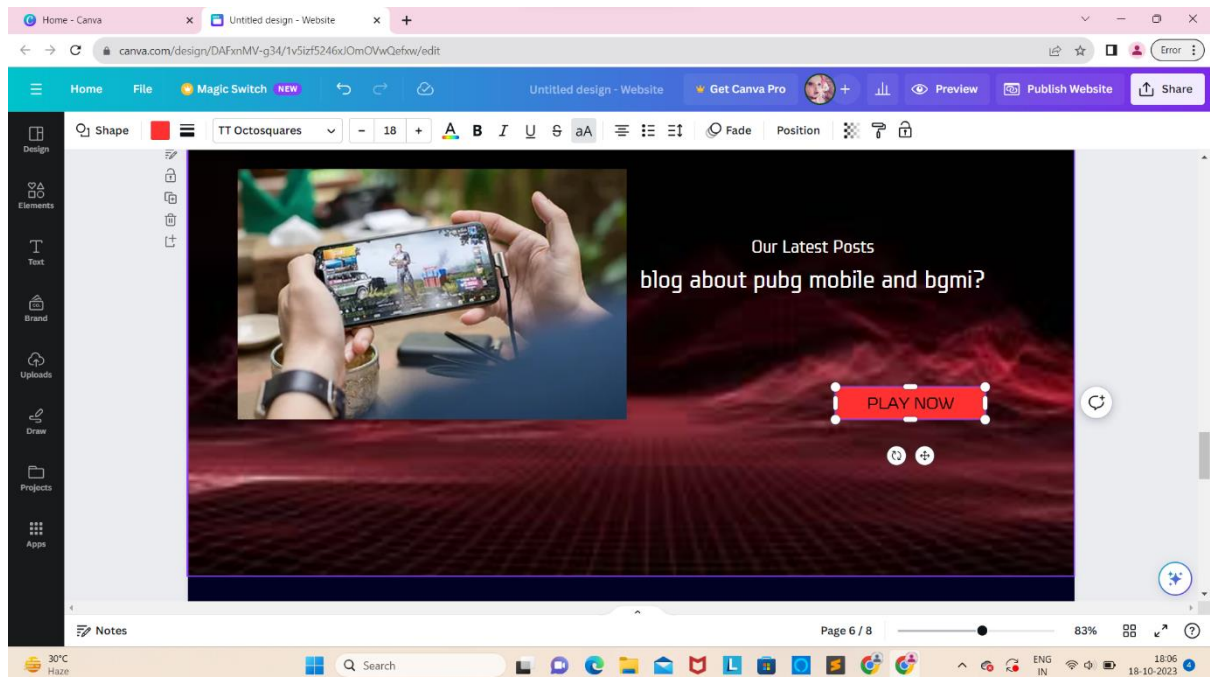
Home - Canva
Untitled design - Website
canva.com/design/DAFxnMV-g34/1v5izf5246xJOmOVwQefxw/edit
Error

Home File Magic Switch NEW Untitled design - Website Get Canva Pro Preview Publish Website Share

Shape TT Octosquares 18 B I U S aA Fade Position

Design
Elements
Text
Brand
Uploads
Draw
Projects
Apps

Our Latest Posts
blog about pubg mobile and bgmi?

PLAY NOW

Notes
Page 6 / 8
83%

30°C
Haze
Search
ENG
IN
18:06
18-10-2023